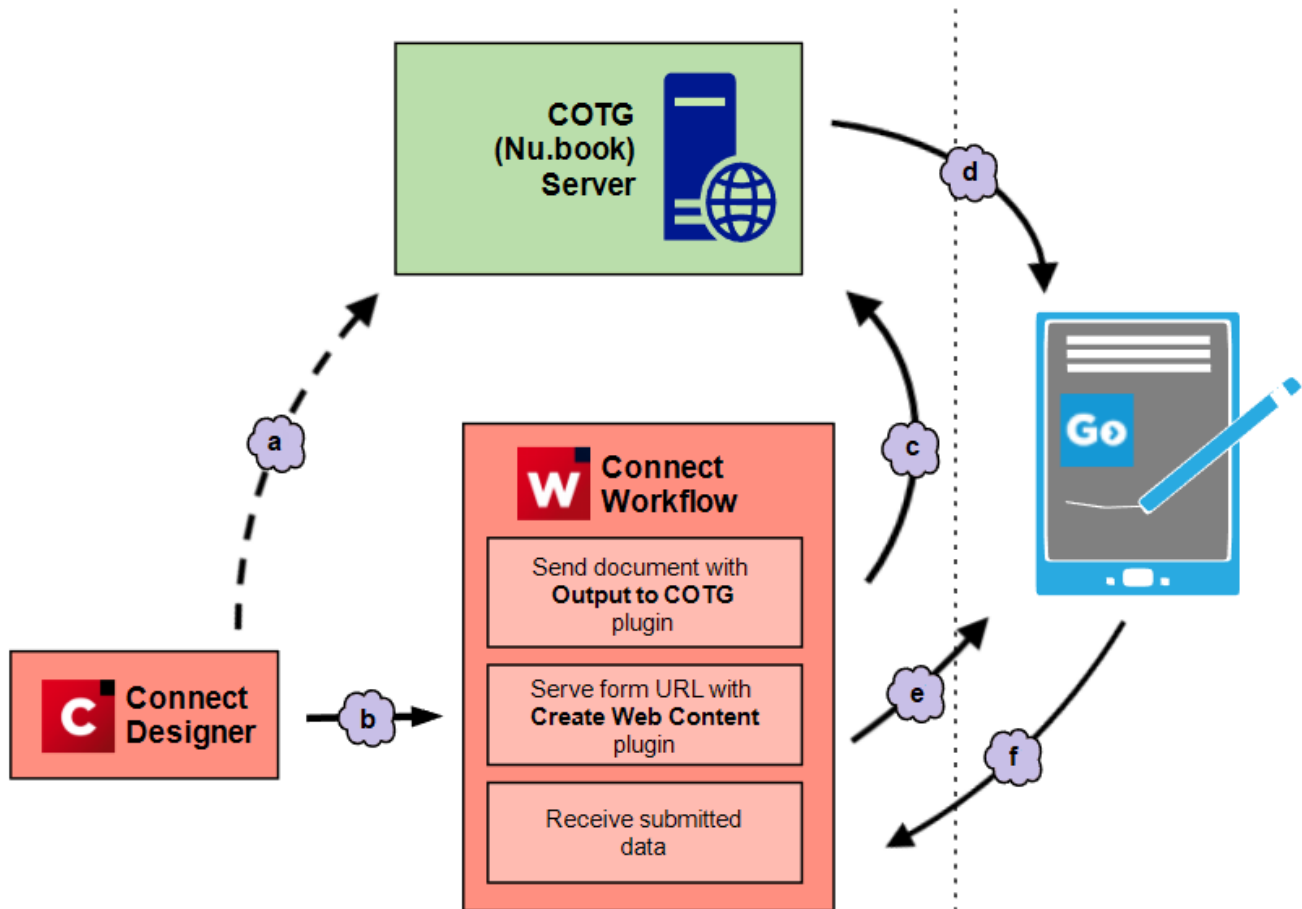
COTG (Nu.book) Server

d

a

c

W Connect Workflow

Send document with **Output to COTG** plugin

Serve form URL with **Create Web Content** plugin

Receive submitted data

Go

C Connect Designer

b

e

f